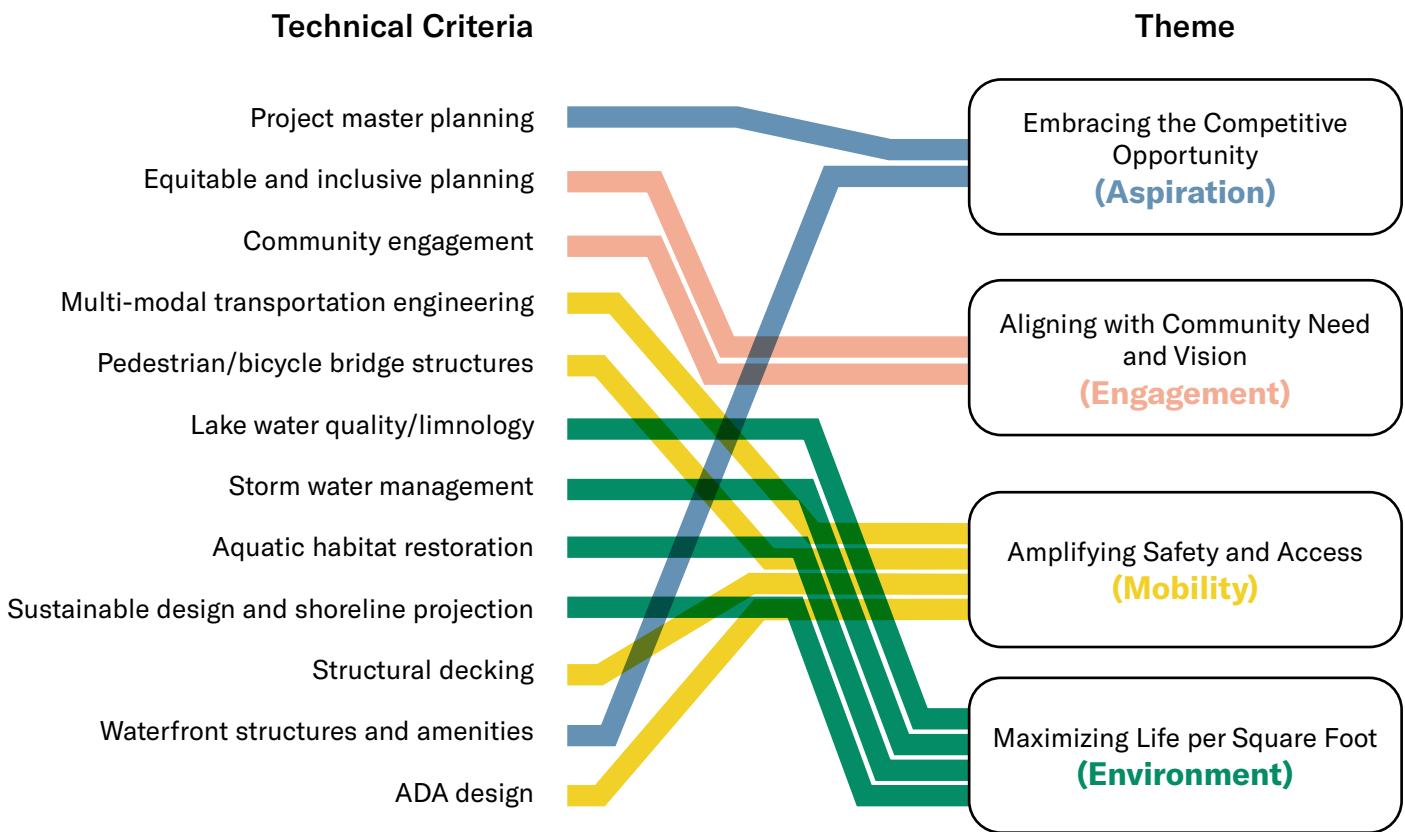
Technical Criteria

Theme

Project master planning

Equitable and inclusive planning

Community engagement

Multi-modal transportation engineering

Pedestrian/bicycle bridge structures

Lake water quality/limnology

Storm water management

Aquatic habitat restoration

Sustainable design and shoreline projection

Structural decking

Waterfront structures and amenities

ADA design

Embracing the Competitive Opportunity
(Aspiration)

Aligning with Community Need and Vision
(Engagement)

Amplifying Safety and Access
(Mobility)

Maximizing Life per Square Foot
(Environment)